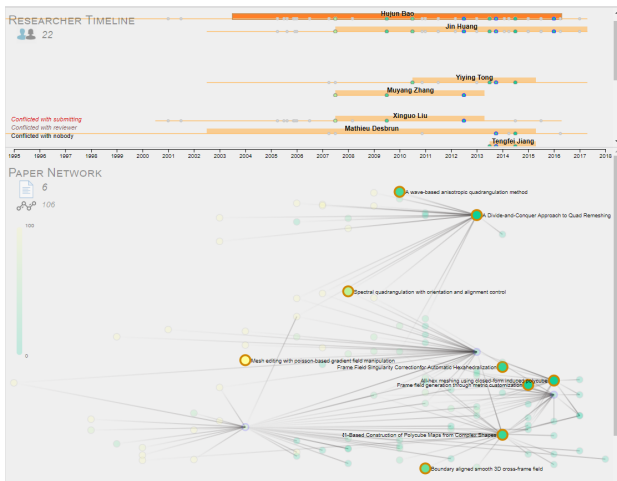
Researcher Timeline

22

Hujun Bao

Jin Huang

Yiying Tong

Muyang Zhang

Xinguo Liu

Mathieu Desbrun

Tengfei Jiang

Conflicted with submitting

Conflicted with reviewer

Conflicted with nobody

1995 1996 1997 1998 1999 2000 2001 2002 2003 2004 2005 2006 2007 2008 2009 2010 2011 2012 2013 2014 2015 2016 2017 2018

Paper Network

6

106

100

0

A wave-based anisotropic quadrangulation method

A Divide-and-Conquer Approach to Quad Remeshing

Spectral quadrangulation with orientation and alignment control

Mesh editing with poisson-based gradient field manipulation

Frame Field Singularity Correction for Automatic Hexahedralization

All-hex meshing using closed-form induced polycube

Frame field generation through metric customization

$l1$-Based Construction of Polycube Maps from Complex Shapes

Boundary aligned smooth 3D cross-frame field